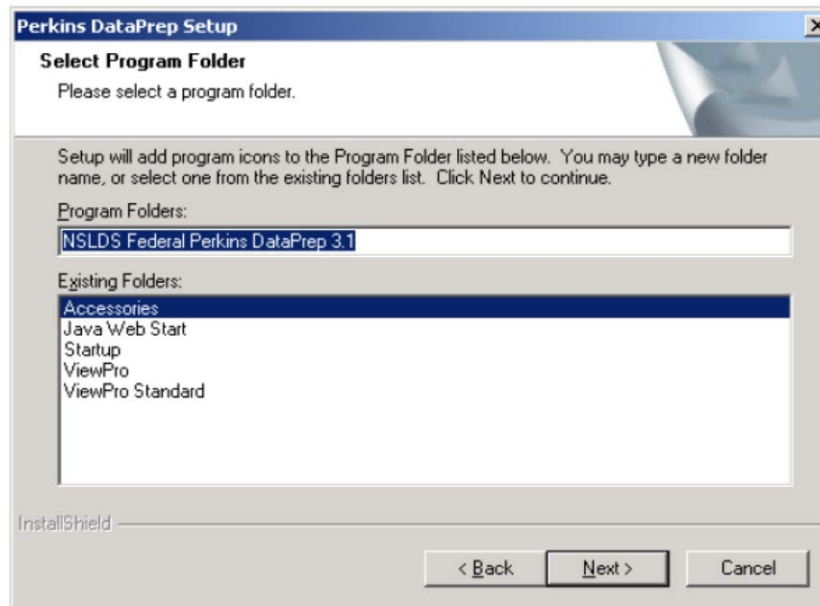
Perkins DataPrep Setup

Select Program Folder

Please select a program folder.

Setup will add program icons to the Program Folder listed below. You may type a new folder name, or select one from the existing folders list. Click Next to continue.

Program Folders:

NSLDS Federal Perkins DataPrep 3.1

Existing Folders:

Accessories
Java Web Start
Startup
ViewPro
ViewPro Standard

InstallShield

< Back

Next >

Cancel